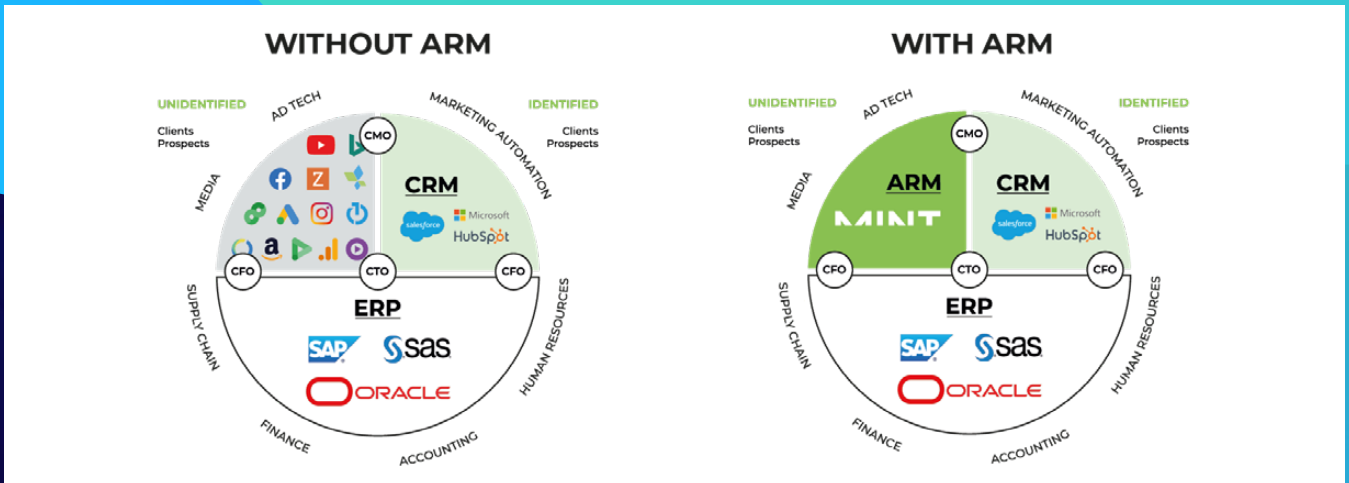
WITHOUT ARM

UNIDENTIFIED
Clients
Prospects

AD TECH

MARKETING AUTOMATION

IDENTIFIED
Clients
Prospects

MEDIA

CMO

Z

CRM

salesforce

Microsoft

HubSpot

a

CFO

CTO

CFO

ERP

SUPPLY CHAIN

SAP

sas

HUMAN RESOURCES

ORACLE

FINANCE

ACCOUNTING

WITH ARM

UNIDENTIFIED
Clients
Prospects

AD TECH

MARKETING AUTOMATION

IDENTIFIED
Clients
Prospects

MEDIA

CMO

ARM

MINT

CRM

salesforce

Microsoft

HubSpot

CFO

CTO

CFO

ERP

SUPPLY CHAIN

SAP

sas

HUMAN RESOURCES

ORACLE

FINANCE

ACCOUNTING